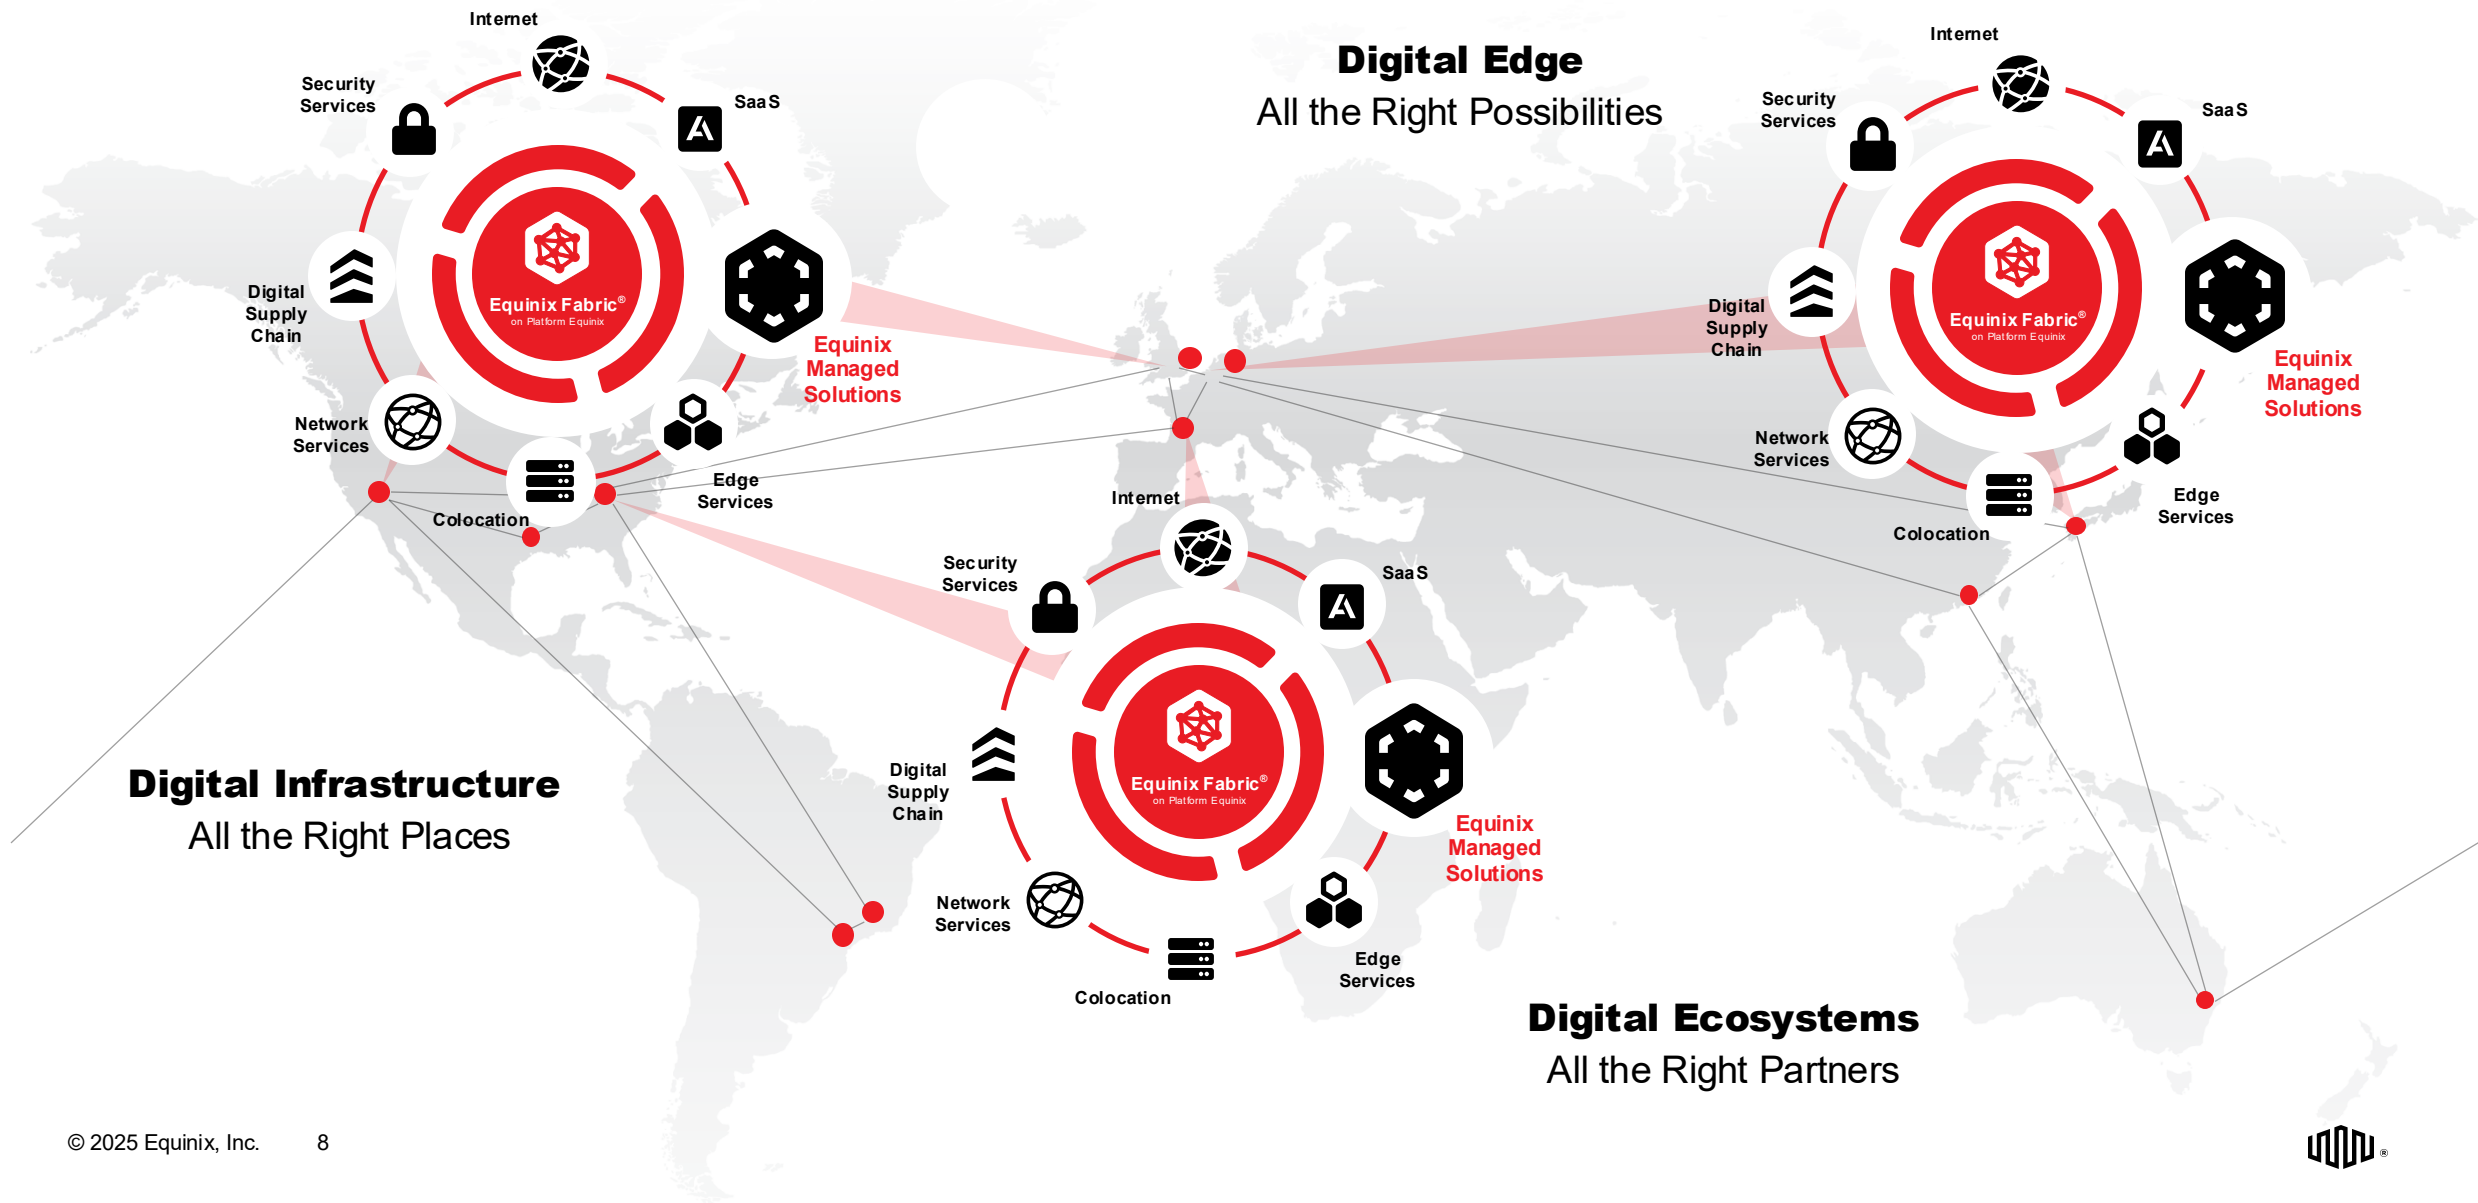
Internet

Security Services

SaaS

Equinix Fabric®
on Platform Equinix

Digital Supply Chain

Equinix Managed Solutions

Network Services

Edge Services

Colocation

Digital Edge
All the Right Possibilities

Internet

Security Services

SaaS

Equinix Fabric®
on Platform Equinix

Digital Supply Chain

Equinix Managed Solutions

Network Services

Edge Services

Colocation

Internet

Security Services

SaaS

Equinix Fabric®
on Platform Equinix

Digital Supply Chain

Equinix Managed Solutions

Network Services

Edge Services

Colocation

Digital Infrastructure
All the Right Places

Digital Ecosystems
All the Right Partners

© 2025 Equinix, Inc. 8